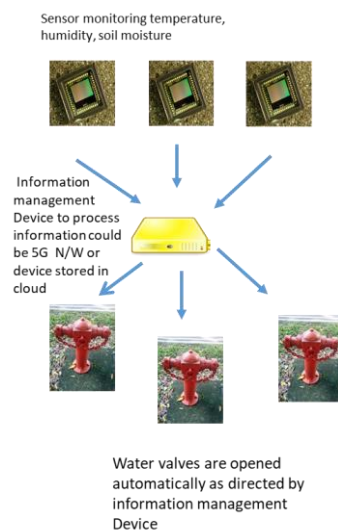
Sensor monitoring temperature, humidity, soil moisture

Information management Device to process information could be 5G N/W or device stored in cloud

Water valves are opened automatically as directed by information management Device